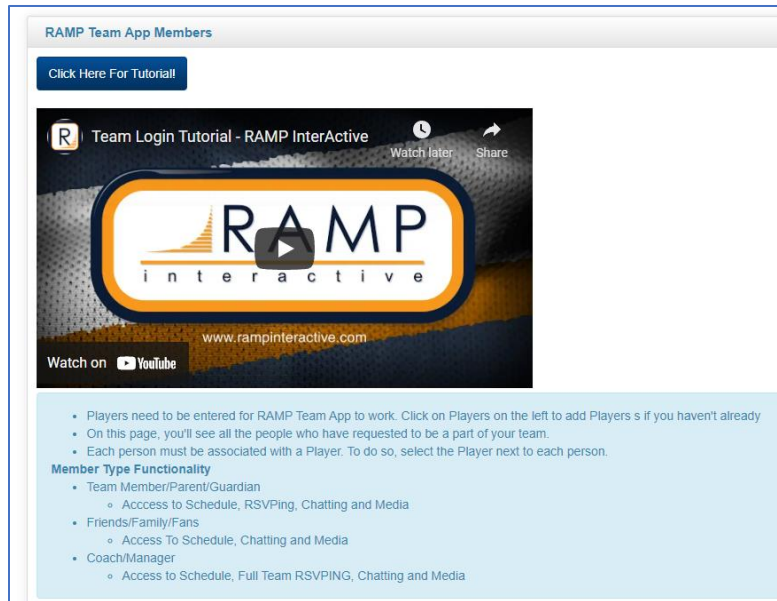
RAMP Team App Members

Click Here For Tutorial!

R Team Login Tutorial - RAMP InterActive

Watch later

Share

RAMP
interactive

www.rampinteractive.com

Watch on YouTube

- Players need to be entered for RAMP Team App to work. Click on Players on the left to add Players s if you haven't already
- On this page, you'll see all the people who have requested to be a part of your team.
- Each person must be associated with a Player. To do so, select the Player next to each person.

Member Type Functionality

- Team Member/Parent/Guardian
  - Acccess to Schedule, RSVPing, Chatting and Media
- Friends/Family/Fans
  - Access To Schedule, Chatting and Media
- Coach/Manager
  - Access to Schedule, Full Team RSVPING, Chatting and Media